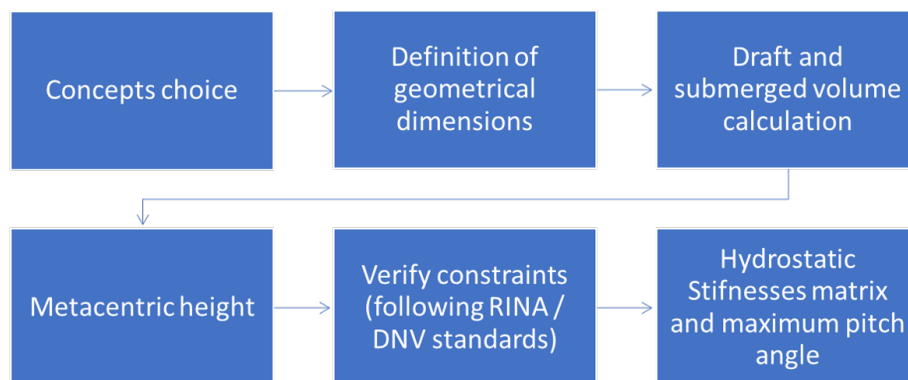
Concepts choice

Definition of geometrical dimensions

Draft and submerged volume calculation

Metacentric height

Verify constraints (following RINA / DNV standards)

Hydrostatic Stifnesses matrix and maximum pitch angle